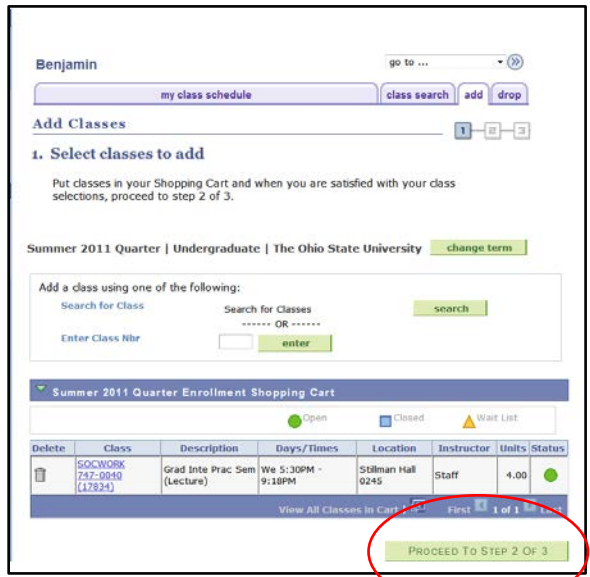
Benjamin

go to ...

my class schedule | class search | add | drop

Add Classes

1 2 3

1. Select classes to add

Put classes in your Shopping Cart and when you are satisfied with your class selections, proceed to step 2 of 3.

Summer 2011 Quarter | Undergraduate | The Ohio State University

change term

Add a class using one of the following:

Search for Class

Search for Classes

search

------ OR ------

Enter Class Nbr

enter

Summer 2011 Quarter Enrollment Shopping Cart

Open Closed Wait List

| Delete | Class | Description | Days/Times | Location | Instructor | Units | Status |
|---|---|---|---|---|---|---|---|
| | SOCWORK 747-0040 (17834) | Grad Inte Prac Sem (Lecture) | We 5:30PM - 9:18PM | Stillman Hall 0245 | Staff | 4.00 | |

View All Classes in Cart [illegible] First 1 of 1 Last

PROCEED TO STEP 2 OF 3